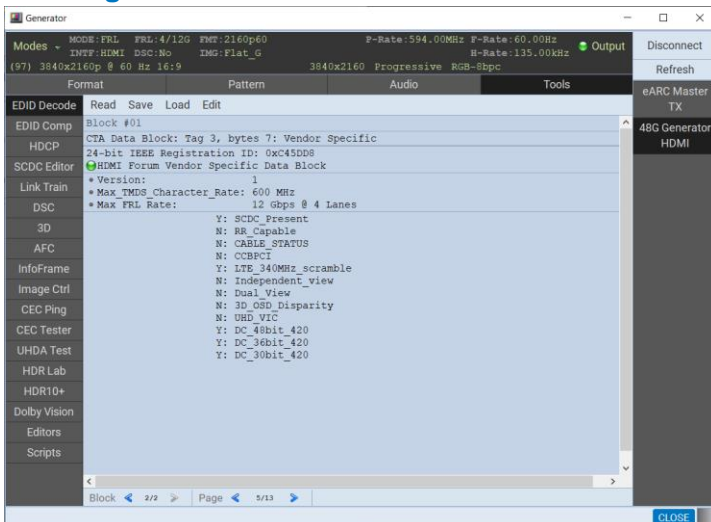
Generator

Modes
MODE:FRL FRL:4/12G FMT:2160p60
INTF:HDMI DSC:No IMG:Flat_G
(97) 3840x2160p @ 60 Hz 16:9
P-Rate:594.00MHz F-Rate:60.00Hz
H-Rate:135.00kHz
3840x2160 Progressive RGB-8bpc
Output

Disconnect
Refresh
eARC Master TX
48G Generator HDMI

Format
Pattern
Audio
Tools

EDID Decode
EDID Comp
HDCP
SCDC Editor
Link Train
DSC
3D
AFC
InfoFrame
Image Ctrl
CEC Ping
CEC Tester
UHDA Test
HDR Lab
HDR10+
Dolby Vision
Editors
Scripts

Read Save Load Edit

Block #01
CTA Data Block: Tag 3, bytes 7: Vendor Specific
24-bit IEEE Registration ID: 0xC45DD8
HDMI Forum Vendor Specific Data Block
• Version: 1
• Max_TMDS_Character_Rate: 600 MHz
• Max FRL Rate: 12 Gbps @ 4 Lanes
Y: SCDC_Present
N: RR_Capable
N: CABLE_STATUS
N: CCBPCI
Y: LTE_340MHz_scramble
N: Independent_view
N: Dual_View
N: 3D_OSD_Disparity
N: UHD_VIC
Y: DC_48bit_420
Y: DC_36bit_420
Y: DC_30bit_420

Block 2/2 Page 5/13

CLOSE